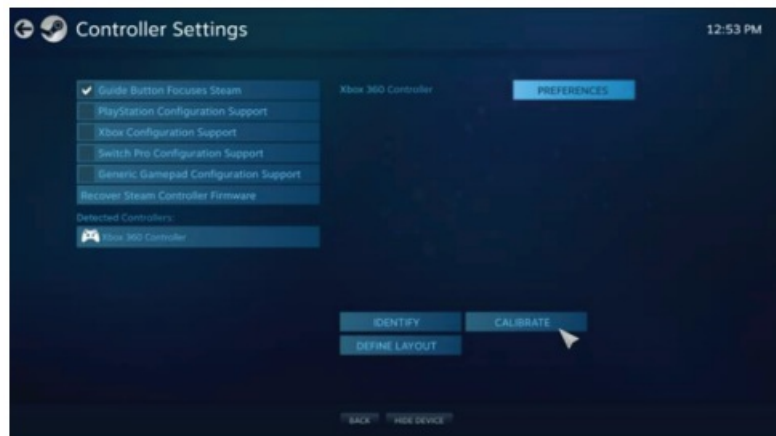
Controller Settings

12:53 PM

Guide Button Focuses Steam
PlayStation Configuration Support
Xbox Configuration Support
Switch Pro Configuration Support
Generic Gamepad Configuration Support
Recover Steam Controller Firmware

Detected Controllers:
Xbox 360 Controller

Xbox 360 Controller

PREFERENCES

IDENTIFY
CALIBRATE
DEFINE LAYOUT

BACK
HIDE DEVICE